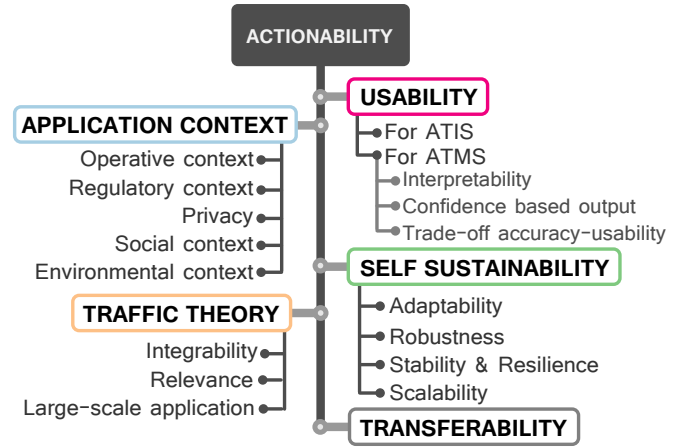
ACTIONABILITY

USABILITY
For ATIS
For ATMS
Interpretability
Confidence based output
Trade-off accuracy-usability

APPLICATION CONTEXT
Operative context
Regulatory context
Privacy
Social context
Environmental context

SELF SUSTAINABILITY
Adaptability
Robustness
Stability & Resilience
Scalability

TRAFFIC THEORY
Integrability
Relevance
Large-scale application

TRANSFERABILITY